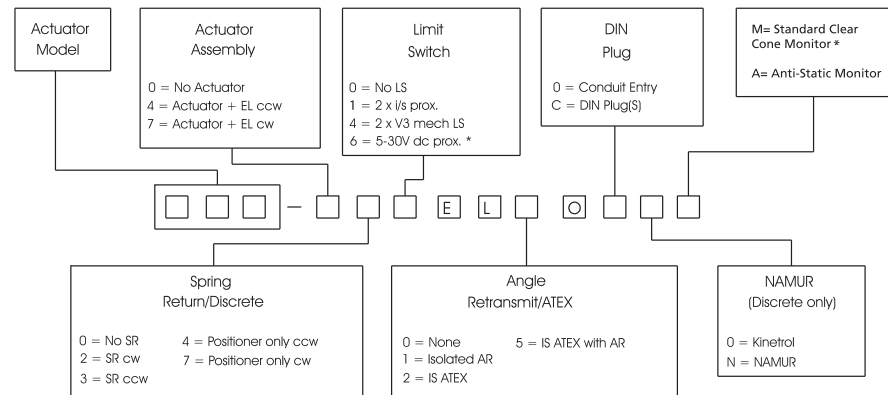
Actuator Model

Actuator Assembly

0 = No Actuator
4 = Actuator + EL ccw
7 = Actuator + EL cw

Limit Switch

0 = No LS
1 = 2 x i/s prox.
4 = 2 x V3 mech LS
6 = 5-30V dc prox. *

DIN Plug

0 = Conduit Entry
C = DIN Plug(S)

M= Standard Clear Cone Monitor *

A= Anti-Static Monitor

— E L O

Spring Return/Discrete

0 = No SR
2 = SR cw
3 = SR ccw
4 = Positioner only ccw
7 = Positioner only cw

Angle Retransmit/ATEX

0 = None
1 = Isolated AR
2 = IS ATEX
5 = IS ATEX with AR

NAMUR (Discrete only)

0 = Kinetrol
N = NAMUR